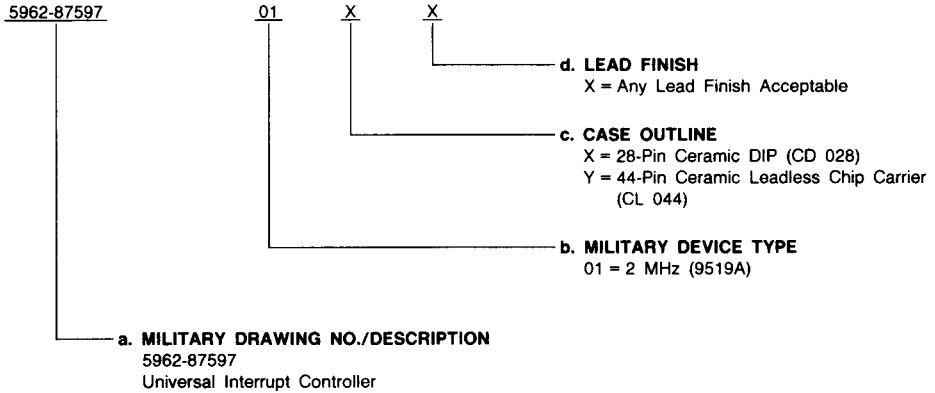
5962-87597 01 X X

d. LEAD FINISH
X = Any Lead Finish Acceptable

c. CASE OUTLINE
X = 28-Pin Ceramic DIP (CD 028)
Y = 44-Pin Ceramic Leadless Chip Carrier (CL 044)

b. MILITARY DEVICE TYPE
01 = 2 MHz (9519A)

a. MILITARY DRAWING NO./DESCRIPTION
5962-87597
Universal Interrupt Controller